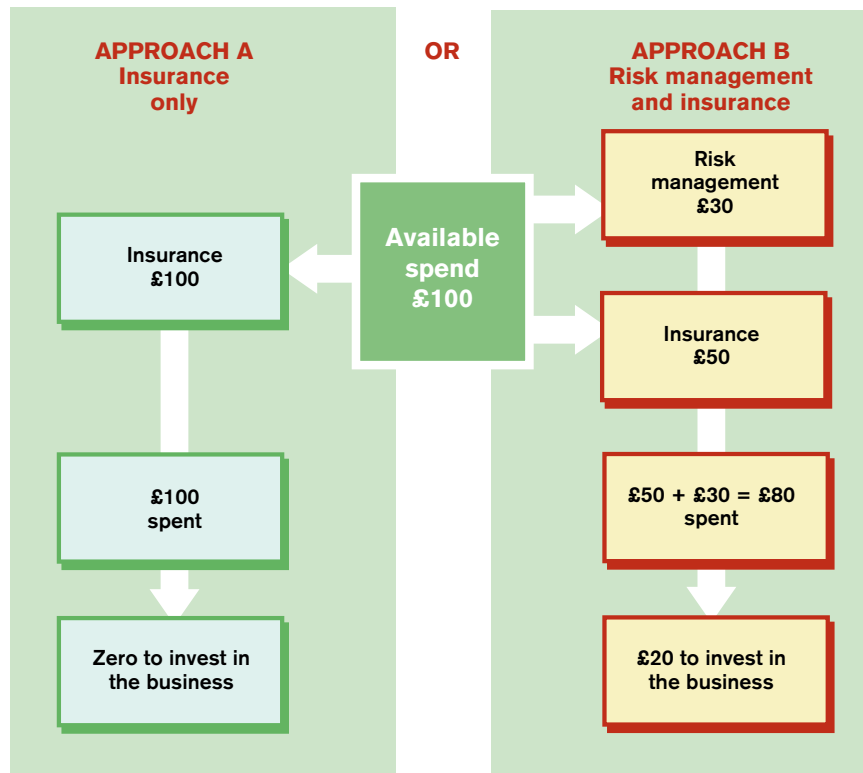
APPROACH A
Insurance only

OR

APPROACH B
Risk management and insurance

Available spend £100

Insurance £100

£100 spent

Zero to invest in the business

Risk management £30

Insurance £50

£50 + £30 = £80 spent

£20 to invest in the business